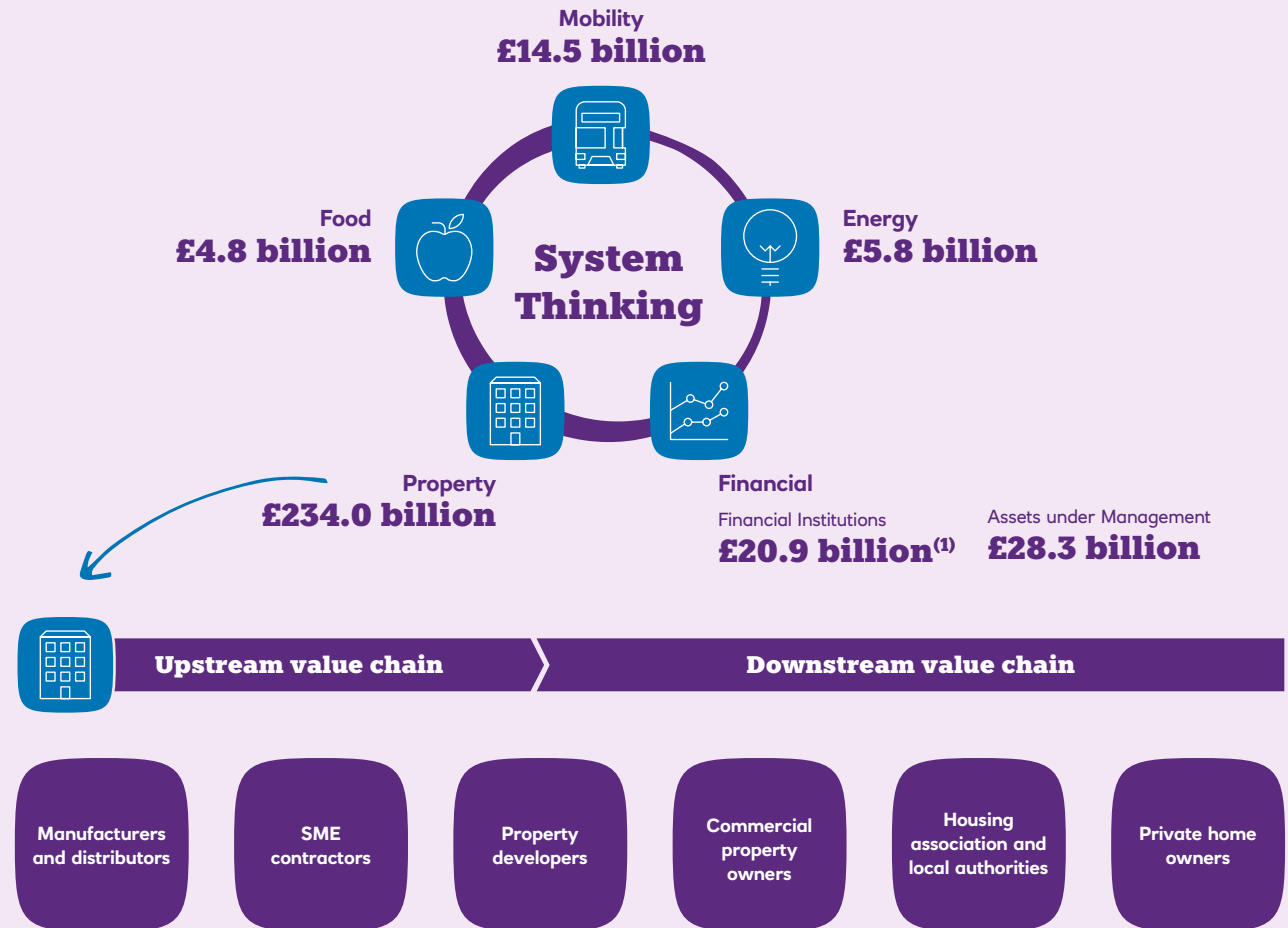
Mobility
£14.5 billion

Food
£4.8 billion

System Thinking

Energy
£5.8 billion

Property
£234.0 billion

Financial

Financial Institutions
£20.9 billion$^{(1)}$

Assets under Management
£28.3 billion

Upstream value chain

Downstream value chain

Manufacturers and distributors

SME contractors

Property developers

Commercial property owners

Housing association and local authorities

Private home owners